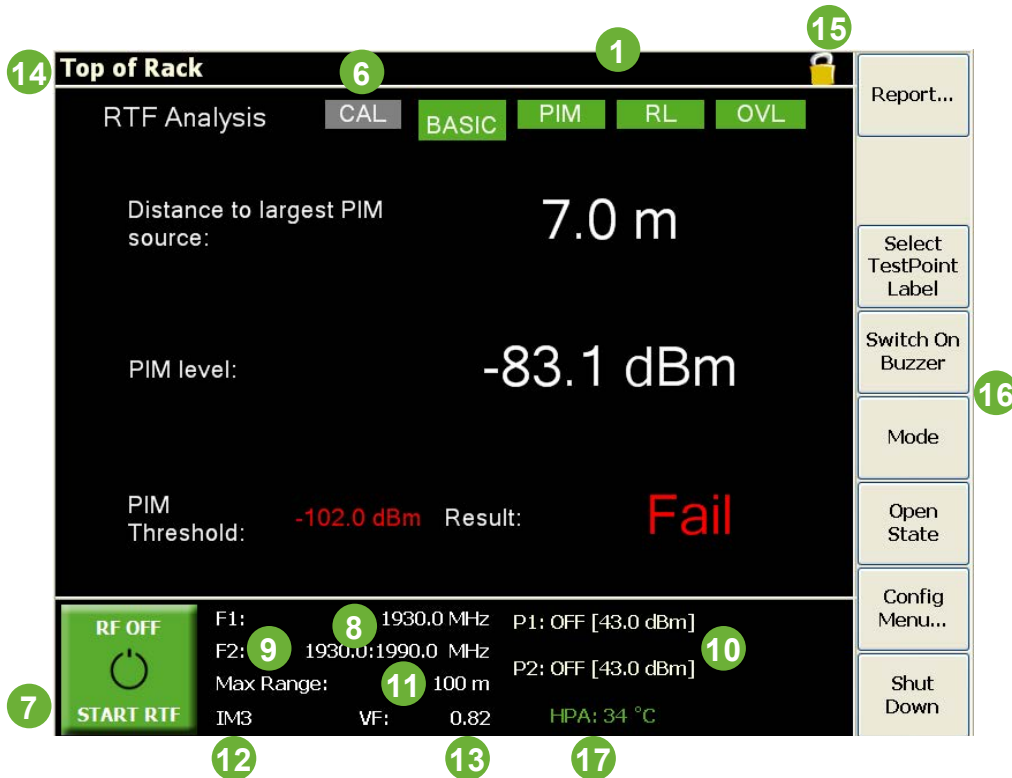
15
14 Top of Rack
1
6

RTF Analysis CAL BASIC PIM RL OVL

Distance to largest PIM source: 7.0 m

PIM level: -83.1 dBm

PIM Threshold: -102.0 dBm Result: Fail

RF OFF
START RTF

7

F1: 8 1930.0 MHz
F2: 9 1930.0:1990.0 MHz
Max Range: 11 100 m
IM3 VF: 0.82

P1: OFF [43.0 dBm] 10
P2: OFF [43.0 dBm]
HPA: 34 °C

12 13 17

Report...
Select TestPoint Label
Switch On Buzzer
16
Mode
Open State
Config Menu...
Shut Down